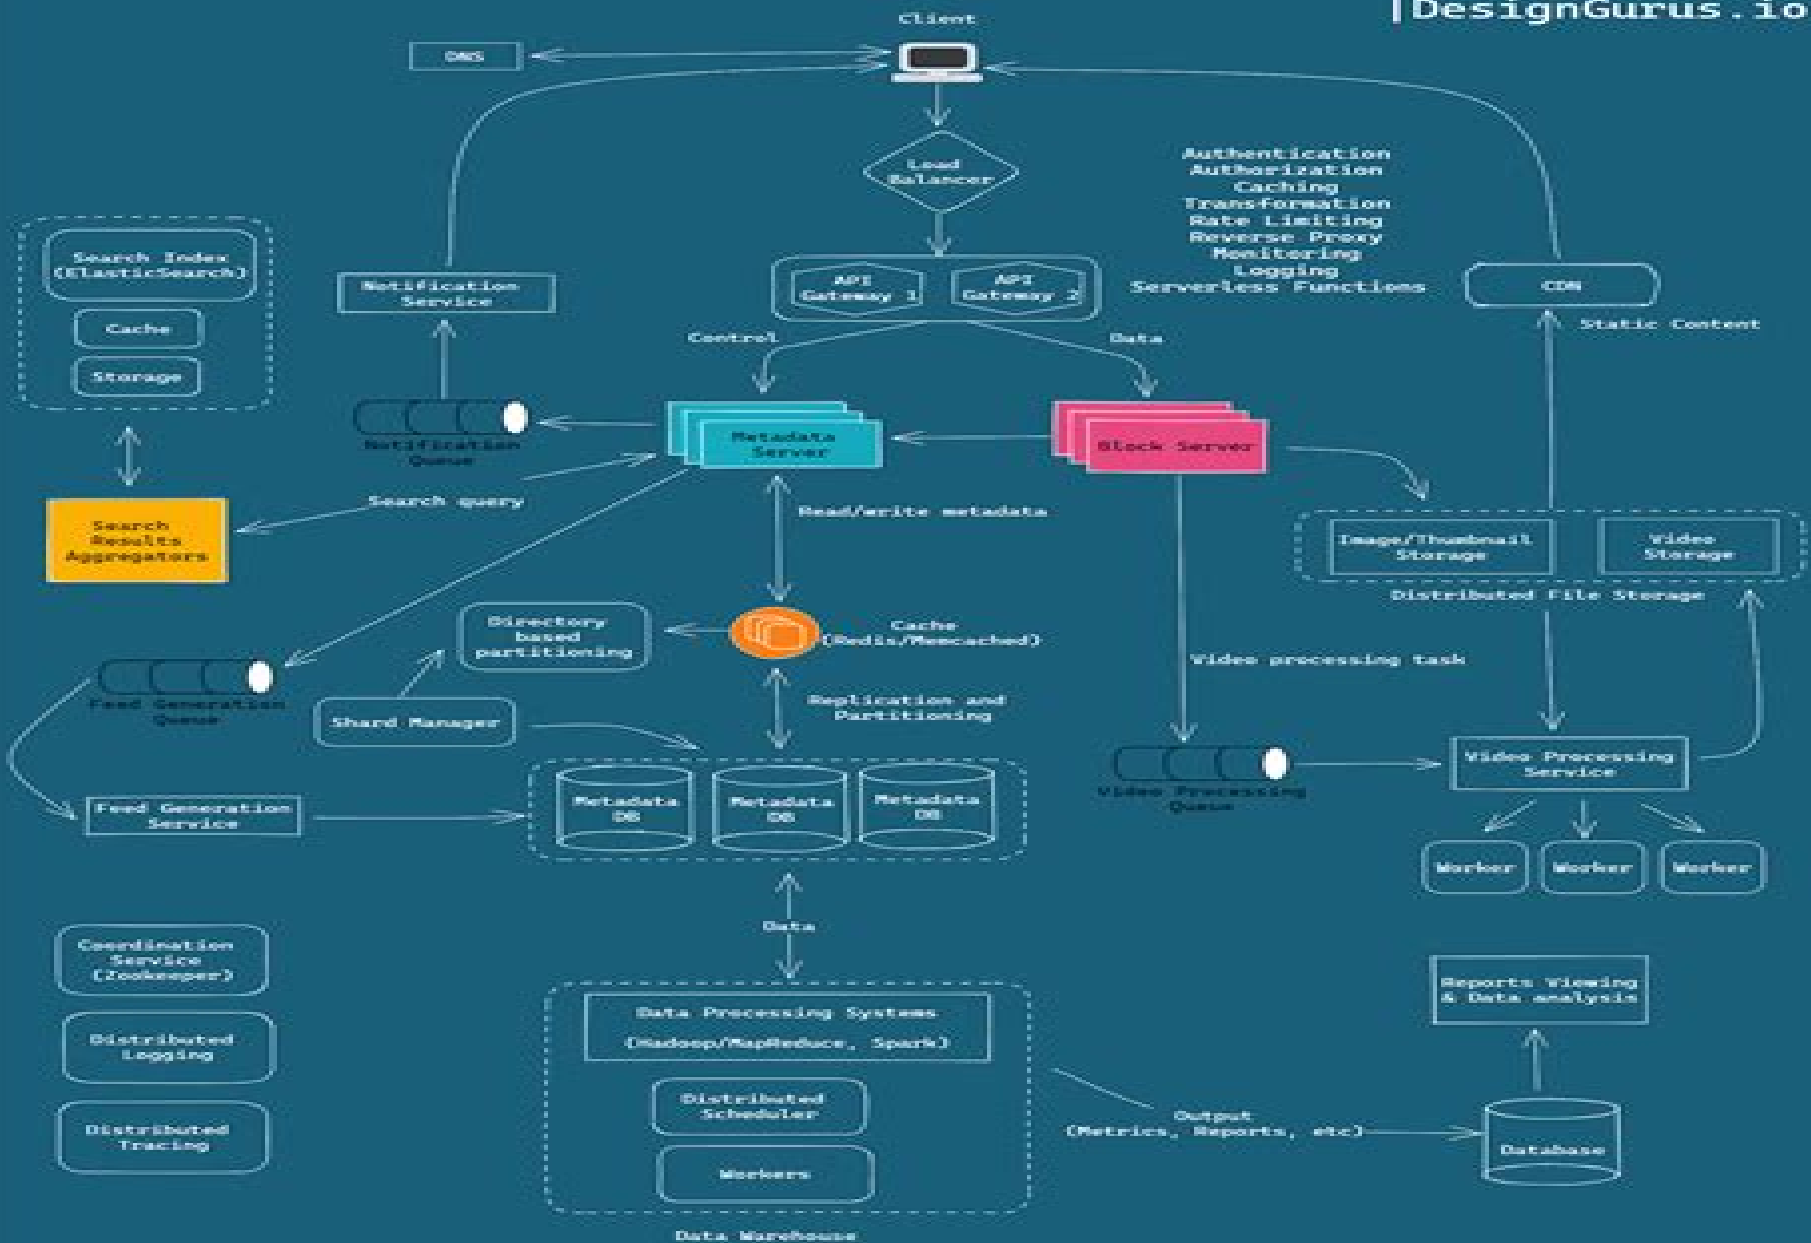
|DesignGurus.io

Client

DNS

Load Balancer

Authentication
Authorization
Caching
Transformation
Rate Limiting
Reverse Proxy
Monitoring
Logging
Serverless Functions

Search Index (ElasticSearch)

Cache

Storage

Notification Service

API Gateway 1

API Gateway 2

CDN

Static Content

Control

Data

Notification Queue

Metadata Server

Block Server

Search query

Search Results Aggregators

Read/write metadata

Image/Thumbnail Storage

Video Storage

Distributed File Storage

Directory based partitioning

Cache (Redis/Memcached)

Video processing task

Feed Generation Queue

Shard Manager

Replication and Partitioning

Video Processing Service

Video Processing Queue

Feed Generation Service

Metadata DB

Metadata DB

Metadata DB

Worker

Worker

Worker

Data

Coordination Service (Zookeeper)

Reports Viewing & Data analysis

Data Processing Systems
(Hadoop/MapReduce, Spark)

Distributed Logging

Distributed Scheduler

Output (Metrics, Reports, etc)

Database

Distributed Tracing

Workers

Data Warehouse